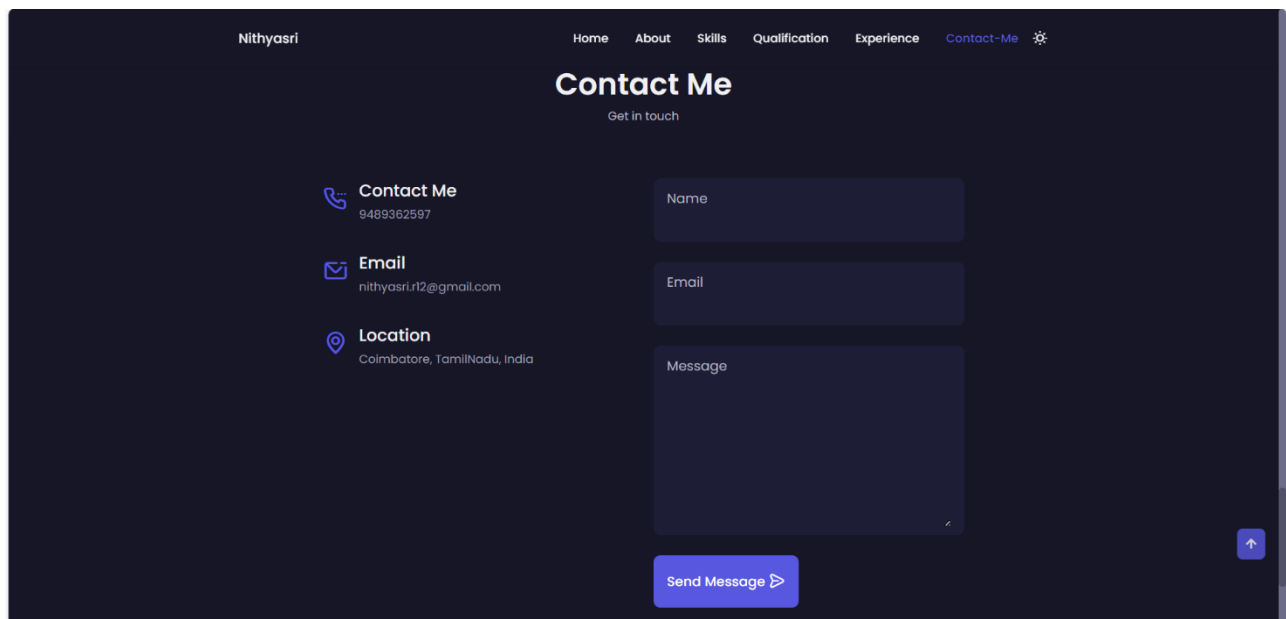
Nithyasri

Home About Skills Qualification Experience Contact-Me

Contact Me

Get in touch

Contact Me
9489362597

Email
nithyasri.r12@gmail.com

Location
Coimbatore, TamilNadu, India

Name

Email

Message

Send Message